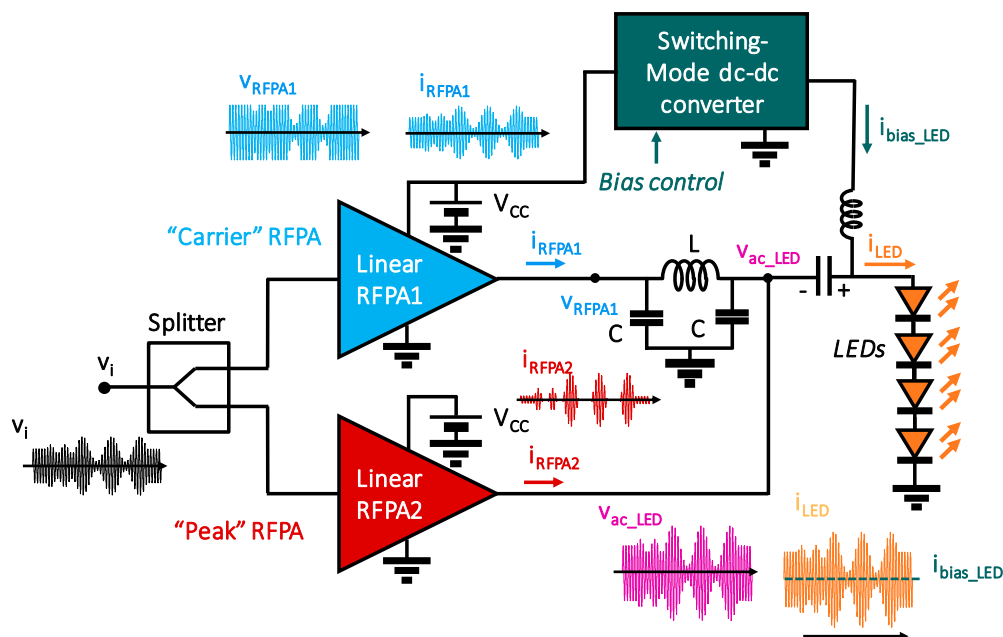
Switching-Mode dc-dc converter

$v_{RFPA1}$

$i_{RFPA1}$

$i_{bias\_LED}$

Bias control

$V_{CC}$

"Carrier" RFPA

Linear RFPA1

$i_{RFPA1}$

L

$v_{ac\_LED}$

$i_{LED}$

$v_{RFPA1}$

C

C

-

+

Splitter

$v_i$

LEDs

$i_{RFPA2}$

$v_i$

$V_{CC}$

Linear RFPA2

$i_{RFPA2}$

"Peak" RFPA

$v_{ac\_LED}$

$i_{LED}$

$i_{bias\_LED}$